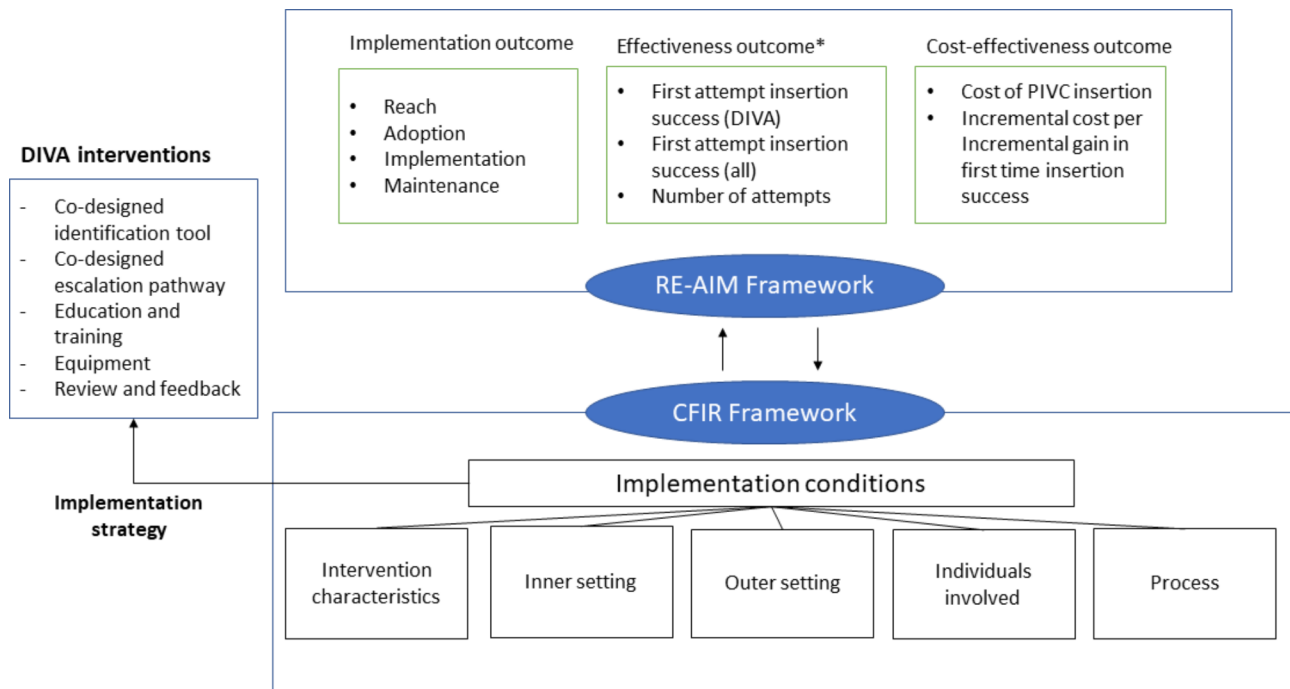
Implementation outcome

- Reach
- Adoption
- Implementation
- Maintenance

Effectiveness outcome*

- First attempt insertion success (DIVA)
- First attempt insertion success (all)
- Number of attempts

Cost-effectiveness outcome

- Cost of PIVC insertion
- Incremental cost per Incremental gain in first time insertion success

RE-AIM Framework

DIVA interventions

- Co-designed identification tool
- Co-designed escalation pathway
- Education and training
- Equipment
- Review and feedback

CFIR Framework

Implementation strategy

Implementation conditions

Intervention characteristics

Inner setting

Outer setting

Individuals involved

Process